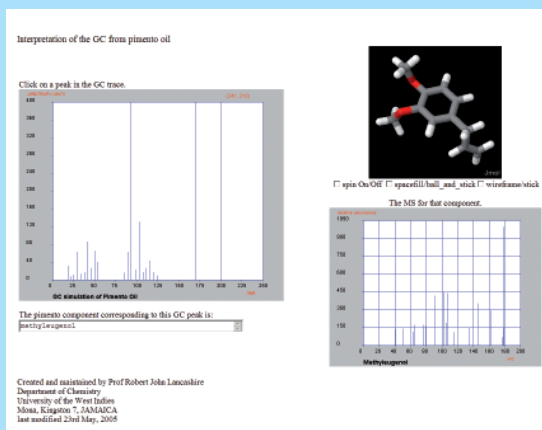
Interpretation of the GC from pimento oil

Click on a peak in the GC trace.

GC simulation of Pimento Oil

The pimento component corresponding to this GC peak is:

methyleugenol

☐ spin On/Off ☐ spacefill/ball_and_stick ☐ wireframe/stick

The MS for that component.

Methyleugenol

Created and maintained by Prof Robert John Lancashire
Department of Chemistry
University of the West Indies
Mona, Kingston 7, JAMAICA
last modified 23rd May, 2005